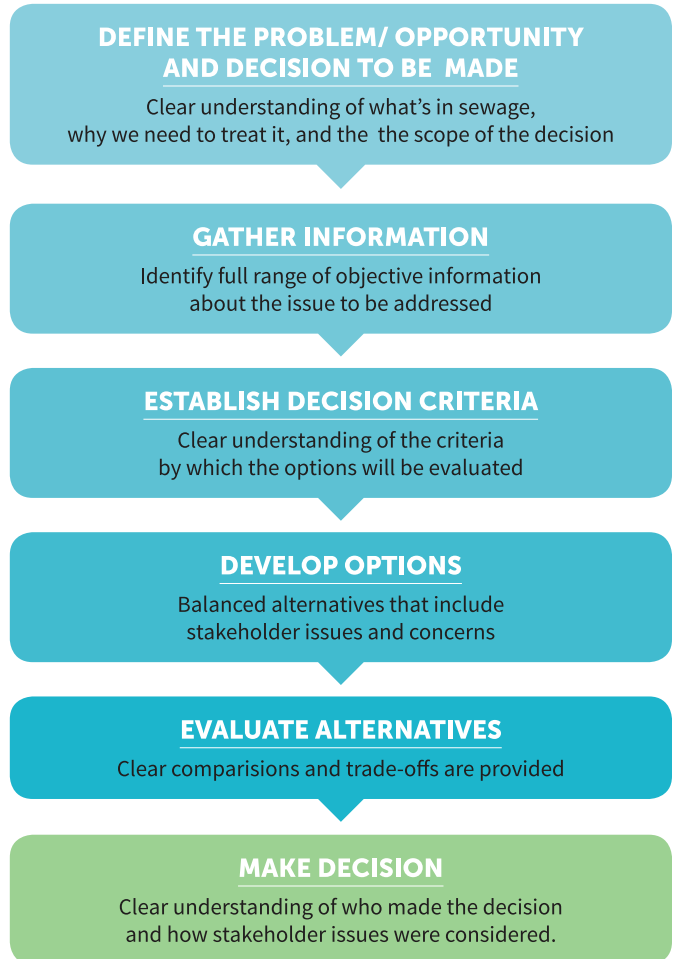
DEFINE THE PROBLEM/ OPPORTUNITY AND DECISION TO BE MADE

Clear understanding of what's in sewage, why we need to treat it, and the the scope of the decision

GATHER INFORMATION

Identify full range of objective information about the issue to be addressed

ESTABLISH DECISION CRITERIA

Clear understanding of the criteria by which the options will be evaluated

DEVELOP OPTIONS

Balanced alternatives that include stakeholder issues and concerns

EVALUATE ALTERNATIVES

Clear comparisions and trade-offs are provided

MAKE DECISION

Clear understanding of who made the decision and how stakeholder issues were considered.